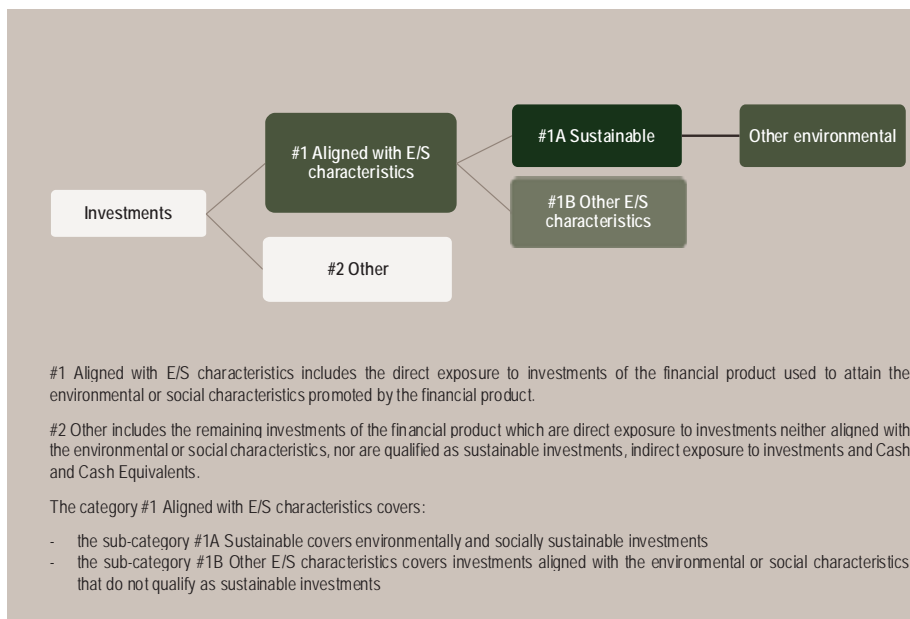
Investments

#1 Aligned with E/S characteristics

#2 Other

#1A Sustainable

#1B Other E/S characteristics

Other environmental

#1 Aligned with E/S characteristics includes the direct exposure to investments of the financial product used to attain the environmental or social characteristics promoted by the financial product.

#2 Other includes the remaining investments of the financial product which are direct exposure to investments neither aligned with the environmental or social characteristics, nor are qualified as sustainable investments, indirect exposure to investments and Cash and Cash Equivalents.

The category #1 Aligned with E/S characteristics covers:

- the sub-category #1A Sustainable covers environmentally and socially sustainable investments
- the sub-category #1B Other E/S characteristics covers investments aligned with the environmental or social characteristics that do not qualify as sustainable investments